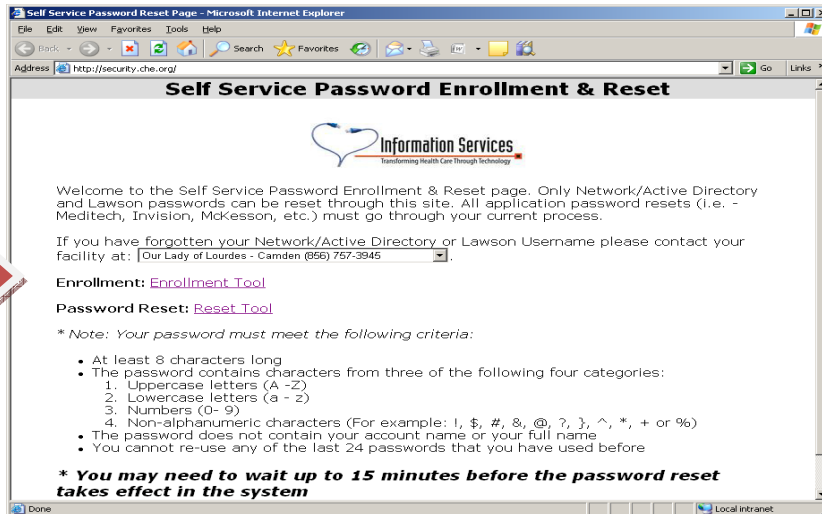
Self Service Password Reset Page - Microsoft Internet Explorer

File Edit View Favorites Tools Help

Back Search Favorites

Address http://security.che.org/ Go Links

Self Service Password Enrollment & Reset

Information Services
Transforming Health Care Through Technology

Welcome to the Self Service Password Enrollment & Reset page. Only Network/Active Directory and Lawson passwords can be reset through this site. All application password resets (i.e. - Meditech, Invision, McKesson, etc.) must go through your current process.

If you have forgotten your Network/Active Directory or Lawson Username please contact your facility at: Our Lady of Lourdes - Camden (856) 757-3945.

Enrollment: Enrollment Tool

Password Reset: Reset Tool

* Note: Your password must meet the following criteria:

- At least 8 characters long
- The password contains characters from three of the following four categories:
  1. Uppercase letters (A -Z)
  2. Lowercase letters (a - z)
  3. Numbers (0- 9)
  4. Non-alphanumeric characters (For example: !, $, #, &, @, ?, }, ^, *, + or %)
- The password does not contain your account name or your full name
- You cannot re-use any of the last 24 passwords that you have used before

* You may need to wait up to 15 minutes before the password reset takes effect in the system

Done Local intranet